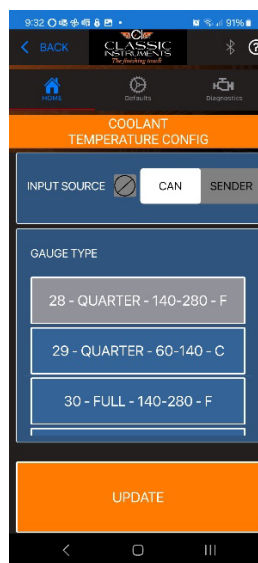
9:32 91%

BACK

CLASSIC INSTRUMENTS The finishing touch

HOME

Defaults

Diagnostics

COOLANT TEMPERATURE CONFIG

INPUT SOURCE

CAN

SENDER

GAUGE TYPE

28 - QUARTER - 140-280 - F

29 - QUARTER - 60-140 - C

30 - FULL - 140-280 - F

UPDATE